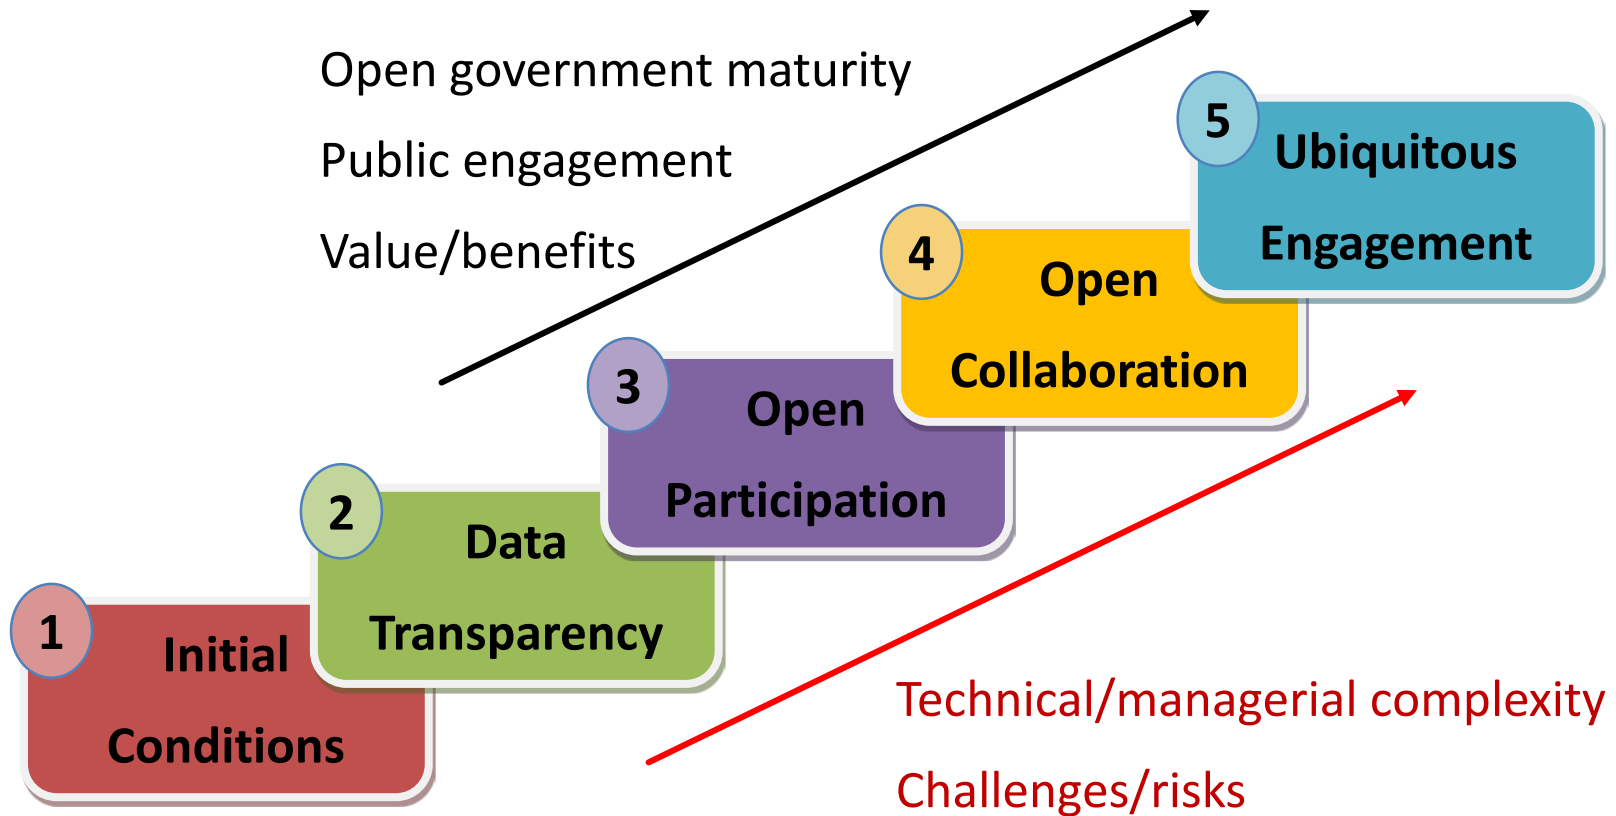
Open government maturity

Public engagement

Value/benefits

5 Ubiquitous Engagement

4 Open Collaboration

3 Open Participation

2 Data Transparency

1 Initial Conditions

Technical/managerial complexity

Challenges/risks